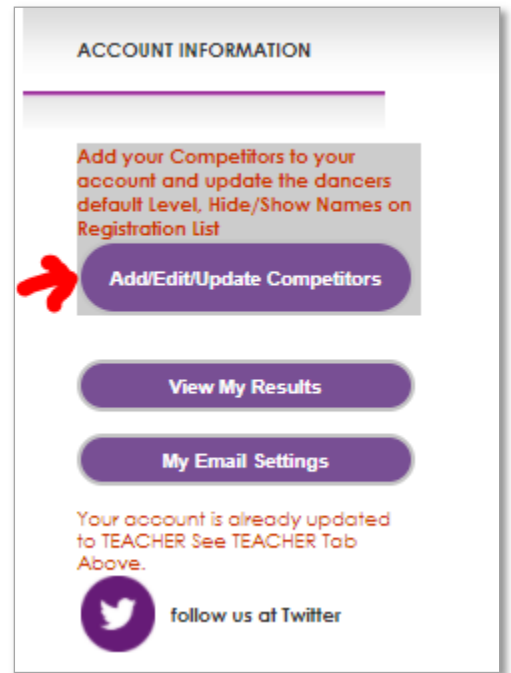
ACCOUNT INFORMATION

Add your Competitors to your account and update the dancers default Level, Hide/Show Names on Registration List

Add/Edit/Update Competitors

View My Results

My Email Settings

Your account is already updated to TEACHER See TEACHER Tab Above.

follow us at Twitter